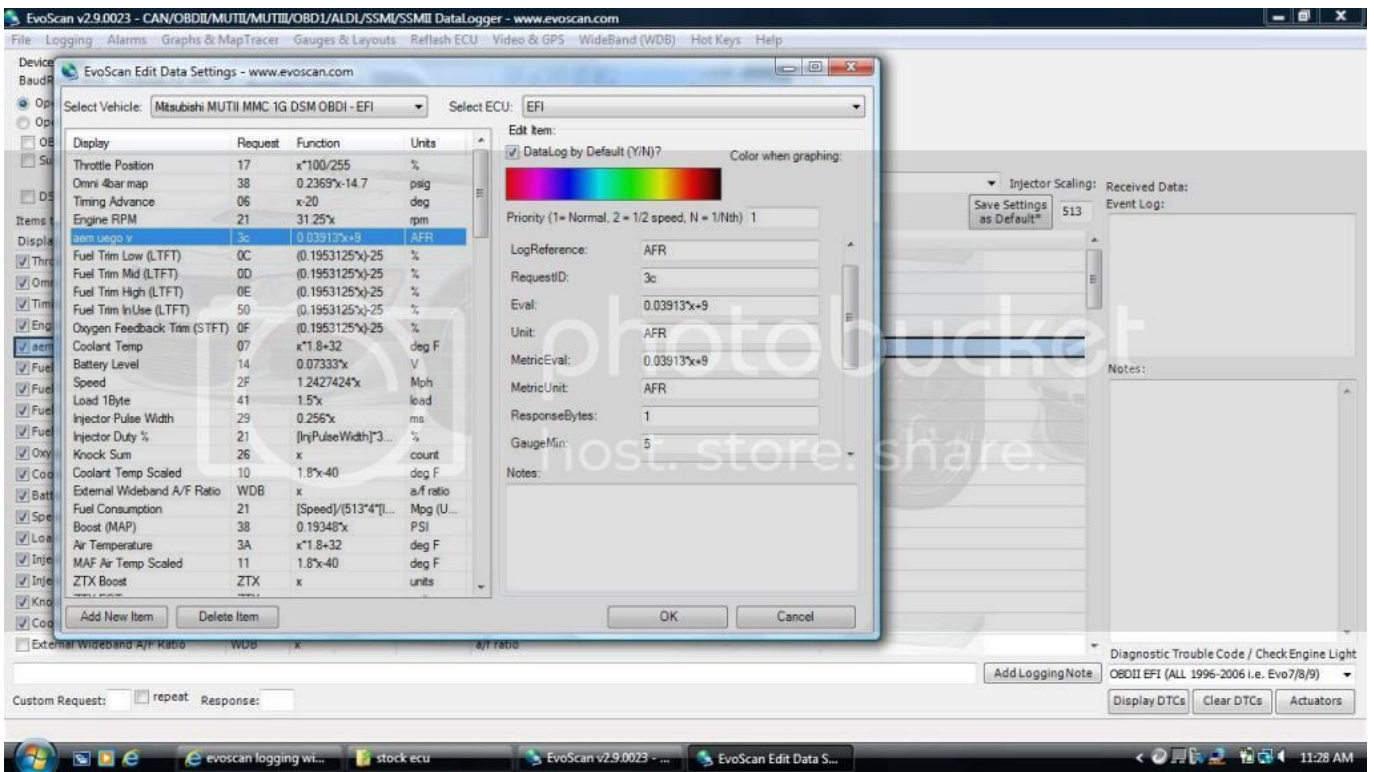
EvoScan v2.9.0023 - CAN/OBDII/MUTII/MUTIII/OBD1/ALDL/SSMI/SSMII DataLogger - www.evoscan.com

File Logging Alarms Graphs & MapTracer Gauges & Layouts Reflash ECU Video & GPS WideBand (WDB) Hot Keys Help

EvoScan Edit Data Settings - www.evoscan.com

Select Vehicle: Mitsubishi MUTII MMC 1G DSM OBDI - EFI Select ECU: EFI

| Display | Request | Function | Units |
|---|---|---|---|
| Throttle Position | 17 | x*100/255 | % |
| Omni 4bar map | 38 | 0.2369*x-14.7 | psig |
| Timing Advance | 06 | x-20 | deg |
| Engine RPM | 21 | 31.25*x | rpm |
| aem uego v | 3c | 0.03913*x+9 | AFR |
| Fuel Trim Low (LTFT) | 0C | (0.1953125*x)-25 | % |
| Fuel Trim Mid (LTFT) | 0D | (0.1953125*x)-25 | % |
| Fuel Trim High (LTFT) | 0E | (0.1953125*x)-25 | % |
| Fuel Trim InUse (LTFT) | 50 | (0.1953125*x)-25 | % |
| Oxygen Feedback Trim (STFT) | 0F | (0.1953125*x)-25 | % |
| Coolant Temp | 07 | x*1.8+32 | deg F |
| Battery Level | 14 | 0.07333*x | V |
| Speed | 2F | 1.2427424*x | Mph |
| Load 1Byte | 41 | 1.5*x | load |
| Injector Pulse Width | 29 | 0.256*x | ms |
| Injector Duty % | 21 | [InjPulseWidth]*3... | % |
| Knock Sum | 26 | x | count |
| Coolant Temp Scaled | 10 | 1.8*x-40 | deg F |
| External Wideband A/F Ratio | WDB | x | a/f ratio |
| Fuel Consumption | 21 | [Speed]/(513*4*[I... | Mpg (U... |
| Boost (MAP) | 38 | 0.19348*x | PSI |
| Air Temperature | 3A | x*1.8+32 | deg F |
| MAF Air Temp Scaled | 11 | 1.8*x-40 | deg F |
| ZTX Boost | ZTX | x | units |

Add New Item Delete Item

Edit Item:
DataLog by Default (Y/N)? Color when graphing:
Priority (1= Normal, 2 = 1/2 speed, N = 1/Nth) 1
LogReference: AFR
RequestID: 3c
Eval: 0.03913*x+9
Unit: AFR
MetricEval: 0.03913*x+9
MetricUnit: AFR
ResponseBytes: 1
GaugeMin: 5
Notes:

OK Cancel

Injector Scaling: Save Settings as Default* 513 Received Data: Event Log: Notes:

External Wideband A/F Ratio WDB x a/f ratio

Add Logging Note Diagnostic Trouble Code / Check Engine Light OBDII EFI (ALL 1996-2006 i.e. Evo7/8/9)

Custom Request: repeat Response: Display DTCs Clear DTCs Actuators

photobucket host. store. share.

evoscan logging wi... stock ecu EvoScan v2.9.0023 - ... EvoScan Edit Data S... 11:28 AM